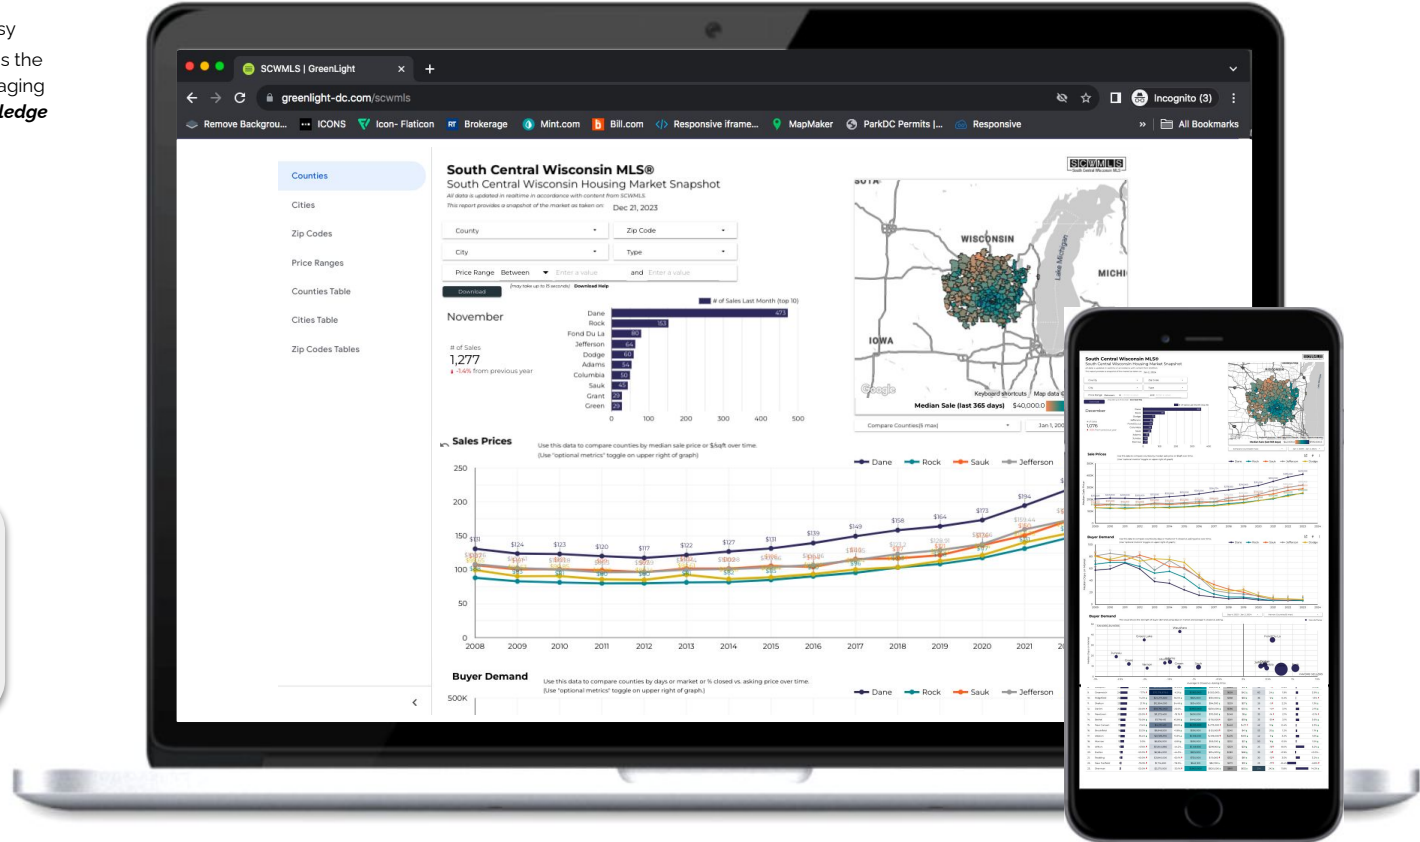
sy
s the
aging
ledge

SCWMLS | GreenLight
greenlight-dc.com/scwmls
Incognito (3)
Remove Backgrou... ICONS Icon- Flaticon Brokerage Mint.com Bill.com Responsive iframe... MapMaker ParkDC Permits |... Responsive » All Bookmarks

Counties
Cities
Zip Codes
Price Ranges
Counties Table
Cities Table
Zip Codes Tables

South Central Wisconsin MLS®
South Central Wisconsin Housing Market Snapshot
All data is updated in realtime in accordance with content from SCWMLS
This report provides a snapshot of the market as taken on: Dec 21, 2023

SCWMLS

County
Zip Code
City
Type
Price Range Between Enter a value and Enter a value
Download
Download Help

November
# of Sales Last Month (top 10)
# of Sales
1,277
-1.4% from previous year

| County | Sales |
|---|---|
| Dane | 473 |
| Rock | 153 |
| Fond Du La | 80 |
| Jefferson | 64 |
| Dodge | 60 |
| Adams | 54 |
| Columbia | 50 |
| Sauk | 45 |
| Grant | 29 |
| Green | 29 |

0 100 200 300 400 500

WISCONSIN
IOWA
MICHI
Lake Michigan
Keyboard shortcuts Map data
Median Sale (last 365 days) $40,000.0
Compare Counties(6 max)
Jan 1, 20

Sales Prices
Use this data to compare counties by median sale price or $/sqft over time.
(Use "optional metrics" toggle on upper right of graph)
Dane Rock Sauk Jefferson
250
200
150
100
50
0
2008 2009 2010 2011 2012 2013 2014 2015 2016 2017 2018 2019 2020 2021
$131 $124 $123 $120 $117 $122 $127 $131 $139 $149 $158 $164 $173 $194

Buyer Demand
Use this data to compare counties by days or market or % closed vs. asking price over time.
(Use "optional metrics" toggle on upper right of graph)
Dane Rock Sauk Jefferson
500K